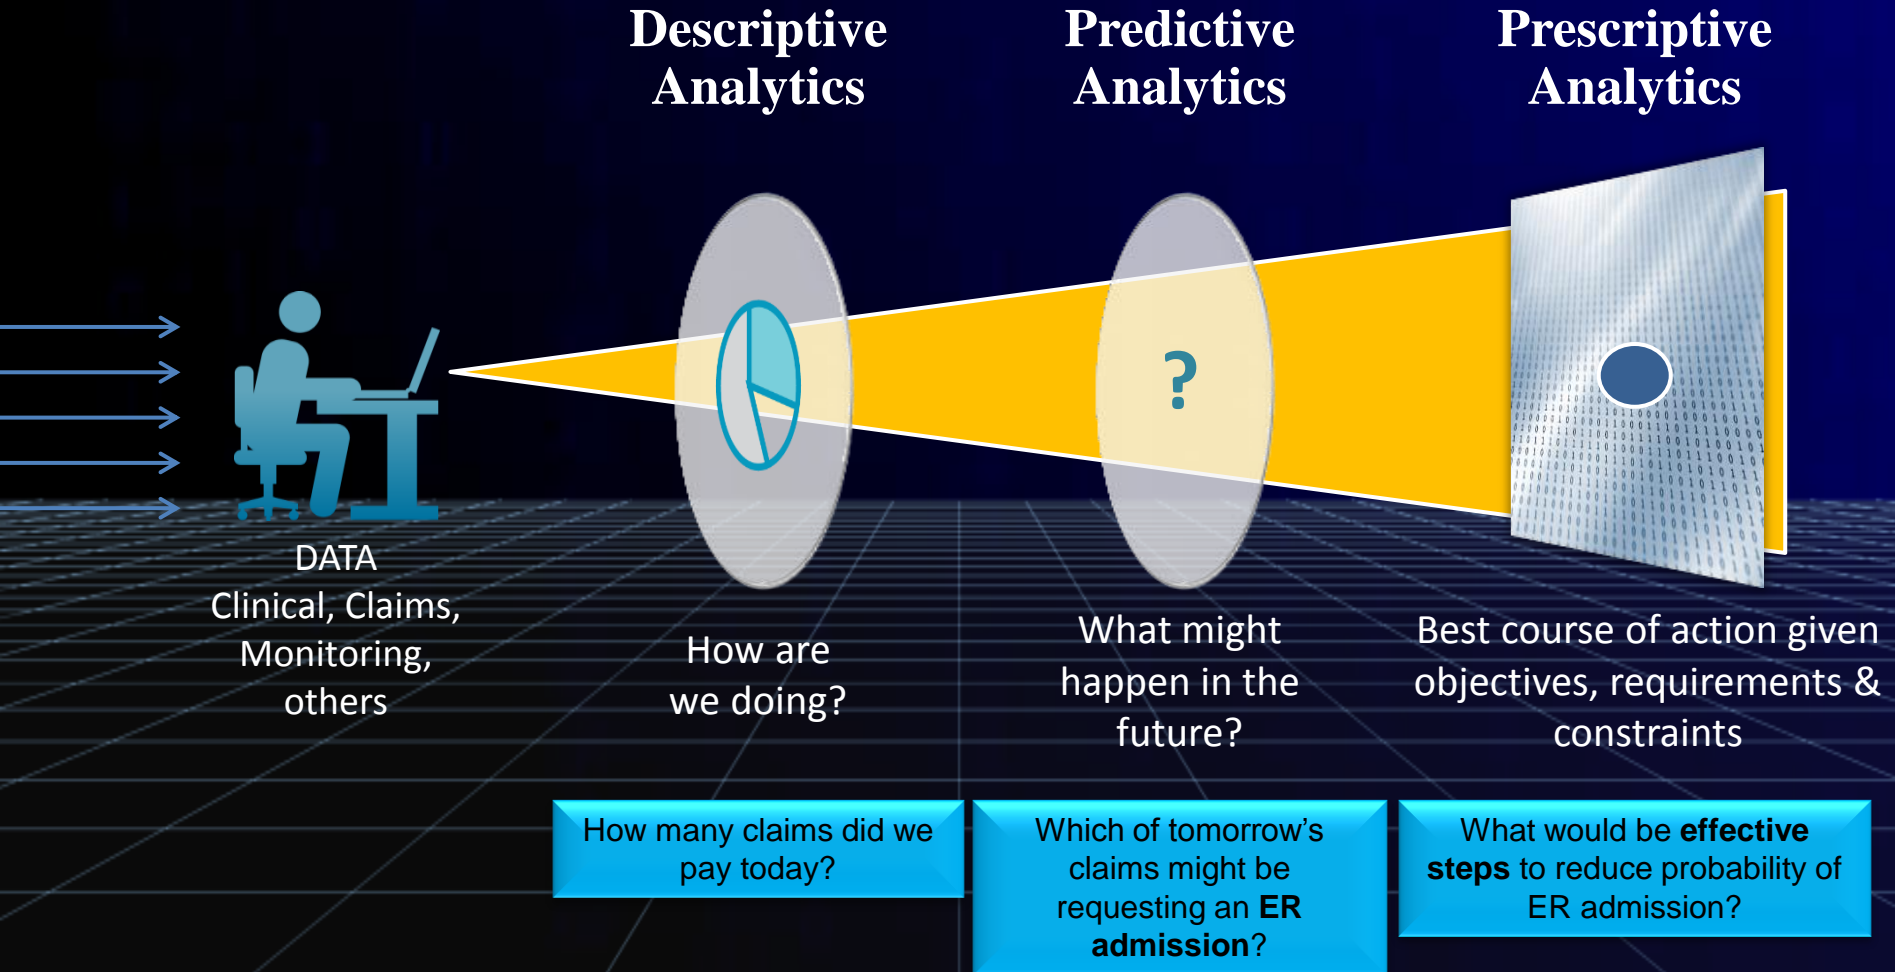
Descriptive Analytics

Predictive Analytics

Prescriptive Analytics

?

DATA
Clinical, Claims, Monitoring, others

How are we doing?

What might happen in the future?

Best course of action given objectives, requirements & constraints

How many claims did we pay today?

Which of tomorrow's claims might be requesting an **ER admission**?

What would be **effective steps** to reduce probability of ER admission?